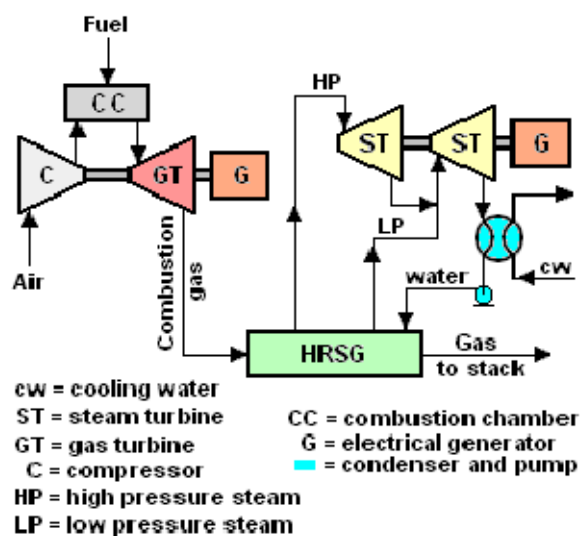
Fuel

CC

C

GT

G

Air

Combustion gas

HP

ST

ST

G

LP

water

cw

HRSG

Gas to stack

cw = cooling water
ST = steam turbine
GT = gas turbine
C = compressor
HP = high pressure steam
LP = low pressure steam

CC = combustion chamber
G = electrical generator
= condenser and pump